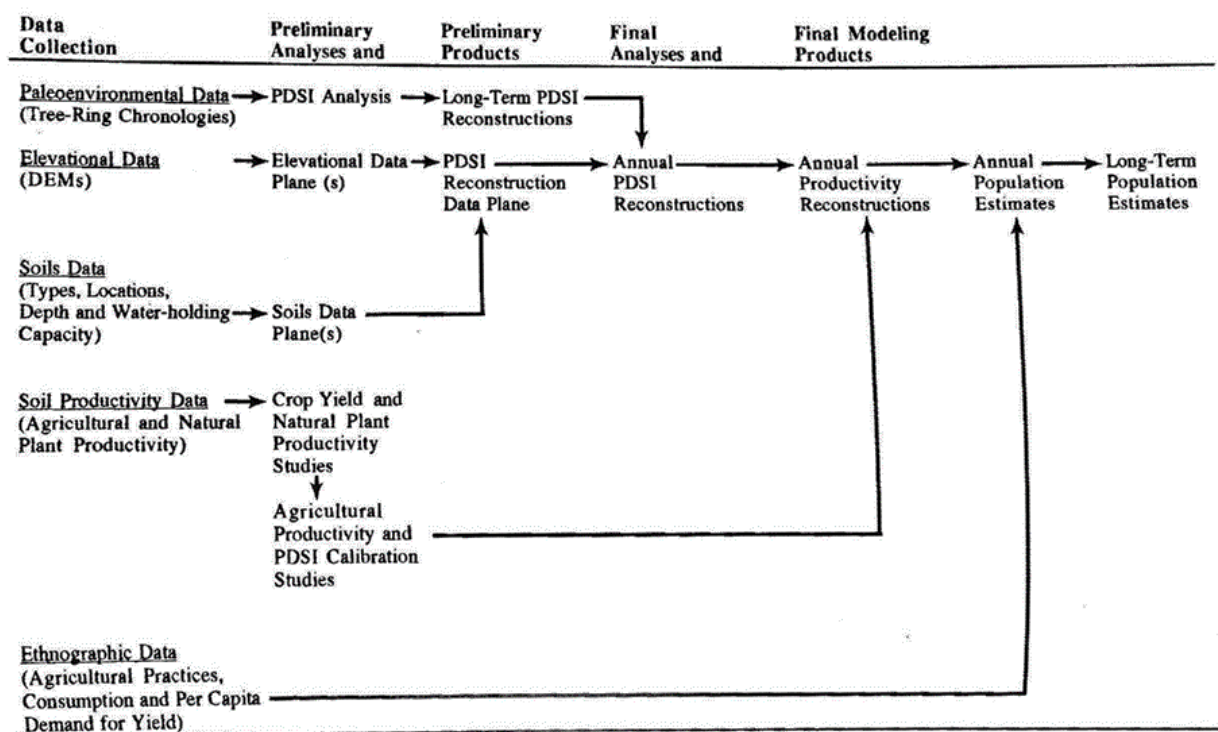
Data Collection | Preliminary Analyses and | Preliminary Products | Final Analyses and | Final Modeling Products

Paleoenvironmental Data (Tree-Ring Chronologies) → PDSI Analysis → Long-Term PDSI Reconstructions

Elevational Data (DEMs) → Elevational Data Plane (s) → PDSI Reconstruction Data Plane → Annual PDSI Reconstructions → Annual Productivity Reconstructions → Annual Population Estimates → Long-Term Population Estimates

Soils Data (Types, Locations, Depth and Water-holding Capacity) → Soils Data Plane(s)

Soil Productivity Data (Agricultural and Natural Plant Productivity) → Crop Yield and Natural Plant Productivity Studies

Agricultural Productivity and PDSI Calibration Studies

Ethnographic Data (Agricultural Practices, Consumption and Per Capita Demand for Yield)